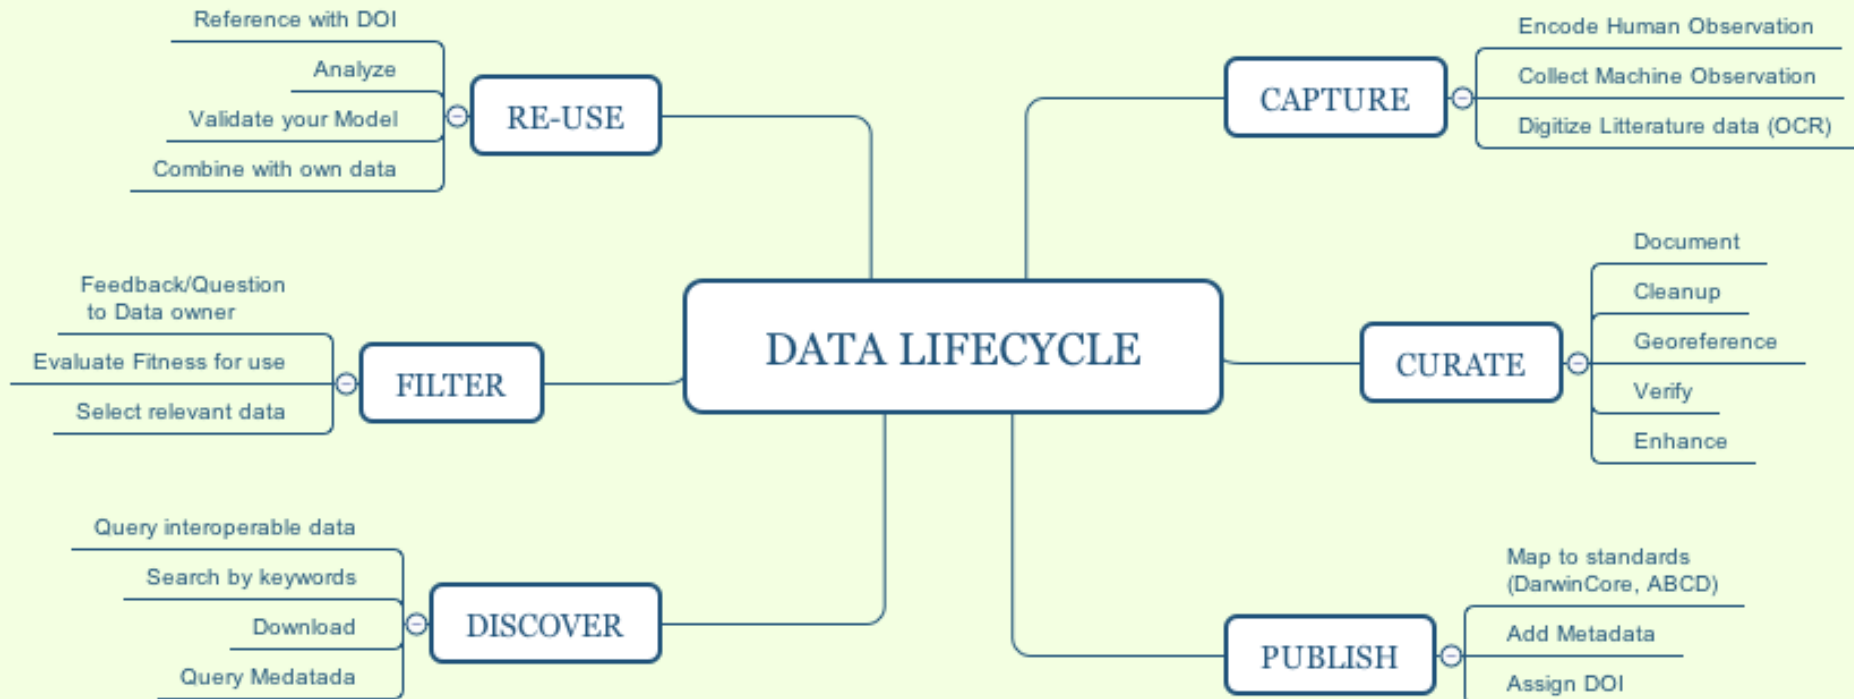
DATA LIFECYCLE

RE-USE
Reference with DOI
Analyze
Validate your Model
Combine with own data

CAPTURE
Encode Human Observation
Collect Machine Observation
Digitize Litterature data (OCR)

FILTER
Feedback/Question to Data owner
Evaluate Fitness for use
Select relevant data

CURATE
Document
Cleanup
Georeference
Verify
Enhance

DISCOVER
Query interoperable data
Search by keywords
Download
Query Medatada

PUBLISH
Map to standards (DarwinCore, ABCD)
Add Metadata
Assign DOI